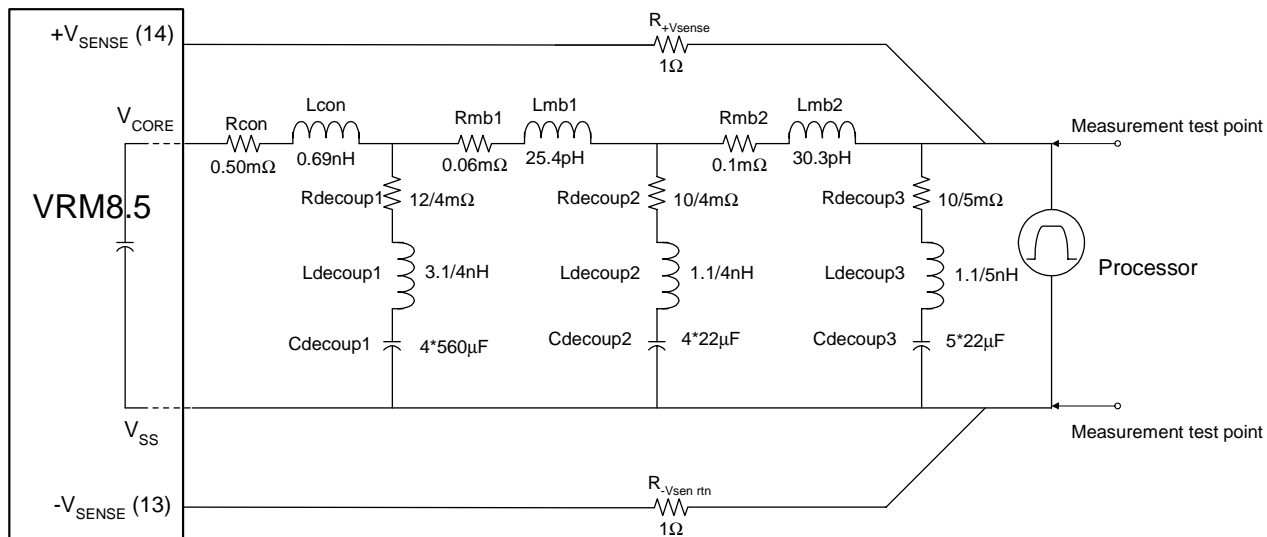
+$V_{SENSE}$ (14)

$R_{+Vsense}$
1Ω

$V_{CORE}$

Rcon
0.50mΩ

Lcon
0.69nH

Rmb1
0.06mΩ

Lmb1
25.4pH

Rmb2
0.1mΩ

Lmb2
30.3pH

Measurement test point

VRM8.5

Rdecoup1 12/4mΩ

Ldecoup1 3.1/4nH

Cdecoup1 4*560μF

Rdecoup2 10/4mΩ

Ldecoup2 1.1/4nH

Cdecoup2 4*22μF

Rdecoup3 10/5mΩ

Ldecoup3 1.1/5nH

Cdecoup3 5*22μF

Processor

$V_{SS}$

Measurement test point

-$V_{SENSE}$ (13)

$R_{-Vsen\ rtn}$
1Ω